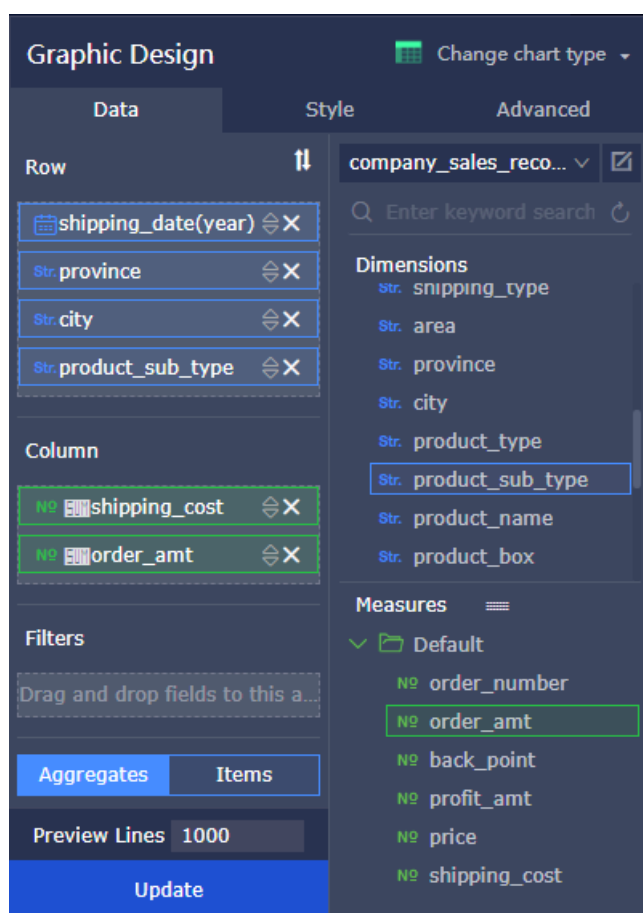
Graphic Design

Change chart type

Data Style Advanced

Row

shipping_date(year)

Str. province

Str. city

Str. product_sub_type

Column

№ shipping_cost

№ order_amt

Filters

Drag and drop fields to this a...

Aggregates Items

Preview Lines 1000

Update

company_sales_reco...

Enter keyword search

Dimensions

Str. shipping_type

Str. area

Str. province

Str. city

Str. product_type

Str. product_sub_type

Str. product_name

Str. product_box

Measures

Default

№ order_number

№ order_amt

№ back_point

№ profit_amt

№ price

№ shipping_cost